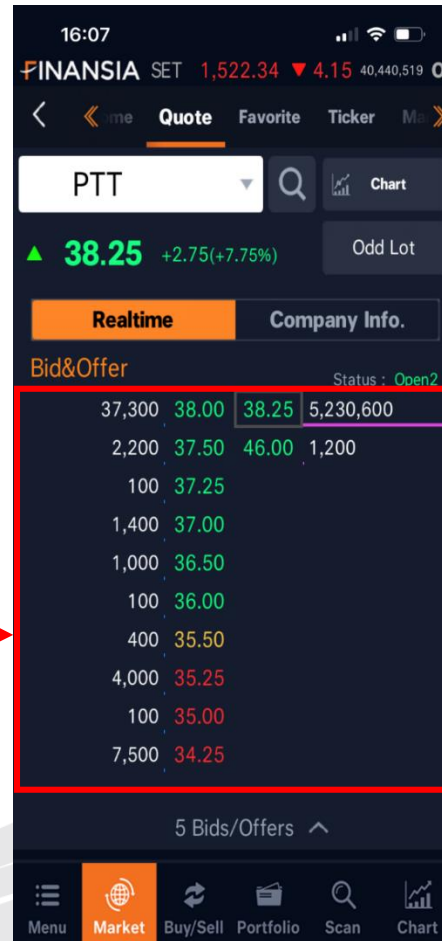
16:07

FINANSIA SET 1,522.34 ▼4.15 40,440,519 O

‹ « me Quote Favorite Ticker Ma »

PTT

Chart

▲ 38.25 +2.75(+7.75%)

Odd Lot

Realtime

Company Info.

Bid&Offer

Status : Open2

| | | | |
|---|---|---|---|
| 37,300 | 38.00 | 38.25 | 5,230,600 |
| 2,200 | 37.50 | 46.00 | 1,200 |
| 100 | 37.25 | | |
| 1,400 | 37.00 | | |
| 1,000 | 36.50 | | |
| 100 | 36.00 | | |
| 400 | 35.50 | | |
| 4,000 | 35.25 | | |
| 100 | 35.00 | | |
| 7,500 | 34.25 | | |

5 Bids/Offers ^

Menu Market Buy/Sell Portfolio Scan Chart